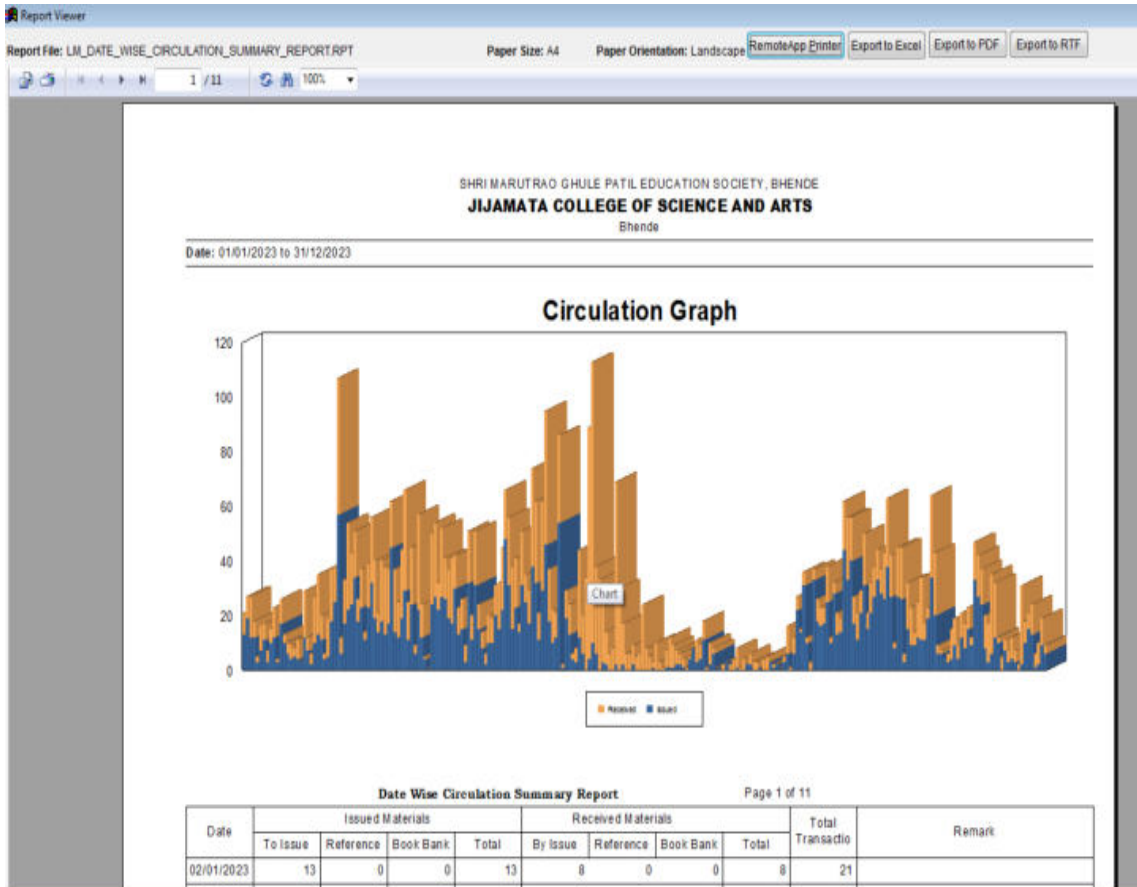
Report Viewer

Report File: LM_DATE_WISE_CIRCULATION_SUMMARY_REPORT.RPT Paper Size: A4 Paper Orientation: Landscape RemoteApp Printer Export to Excel Export to PDF Export to RTF

1 /11 100%

SHRI MARUTRAO GHULE PATIL EDUCATION SOCIETY, BHENDE
JIJAMATA COLLEGE OF SCIENCE AND ARTS
Bhende

Date: 01/01/2023 to 31/12/2023

Circulation Graph

120
100
80
60
40
20
0

Chart

Received Issued

Date Wise Circulation Summary Report Page 1 of 11

| Date | Issued Materials | | | | Received Materials | | | | Total Transactio | Remark |
|---|---|---|---|---|---|---|---|---|---|---|
| | To Issue | Reference | Book Bank | Total | By Issue | Reference | Book Bank | Total | | |
| 02/01/2023 | 13 | 0 | 0 | 13 | 8 | 0 | 0 | 8 | 21 | |